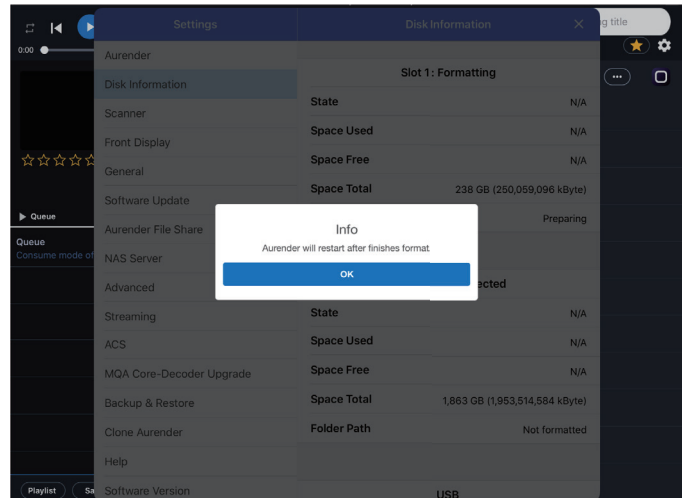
0:00

g title

Queue

Queue
Consume mode of

Playlist

Sa

Settings

Aurender
Disk Information
Scanner
Front Display
General
Software Update
Aurender File Share
NAS Server
Advanced
Streaming
ACS
MQA Core-Decoder Upgrade
Backup & Restore
Clone Aurender
Help
Software Version

Disk Information

Slot 1: Formatting

| State | N/A |
|---|---|
| Space Used | N/A |
| Space Free | N/A |
| Space Total | 238 GB (250,059,096 kByte) |
| | Preparing |

ected

| State | N/A |
|---|---|
| Space Used | N/A |
| Space Free | N/A |
| Space Total | 1,863 GB (1,953,514,584 kByte) |
| Folder Path | Not formatted |

USB

Info
Aurender will restart after finishes format.
OK